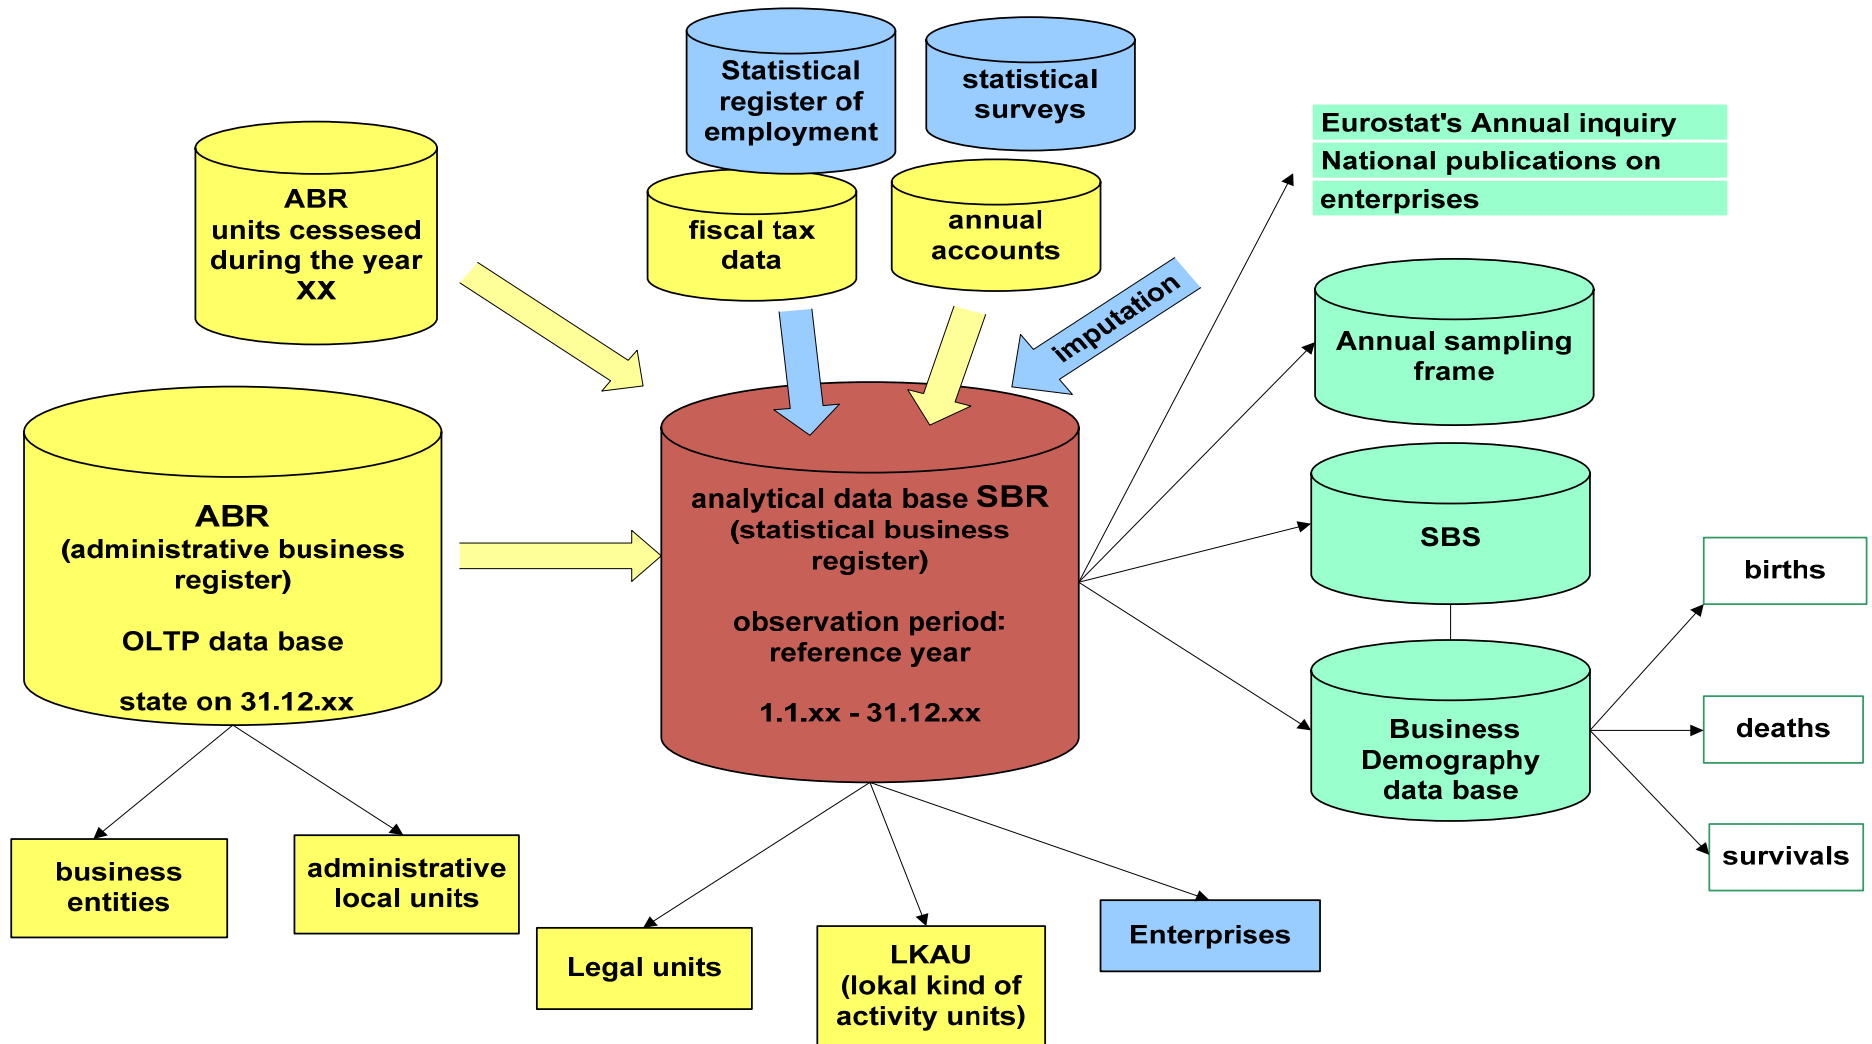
Statistical register of employment

statistical surveys

Eurostat's Annual inquiry
National publications on
enterprises

ABR
units cessesed during the year
XX

fiscal tax data

annual accounts

imputation

Annual sampling frame

ABR
(administrative business register)

OLTP data base

state on 31.12.xx

analytical data base SBR
(statistical business register)

observation period:
reference year

1.1.xx - 31.12.xx

SBS

births

Business Demography data base

deaths

survivals

business entities

administrative local units

Legal units

LKAU
(lokal kind of activity units)

Enterprises